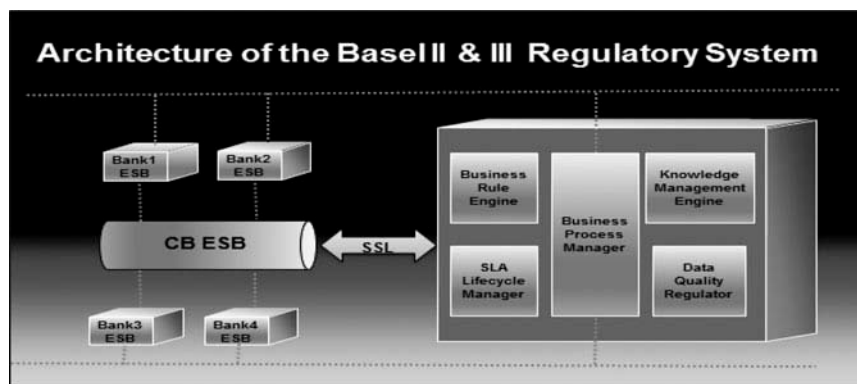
Architecture of the Basel II & III Regulatory System

Bank1 ESB

Bank2 ESB

CB ESB

SSL

Bank3 ESB

Bank4 ESB

Business Rule Engine

Business Process Manager

Knowledge Management Engine

SLA Lifecycle Manager

Data Quality Regulator